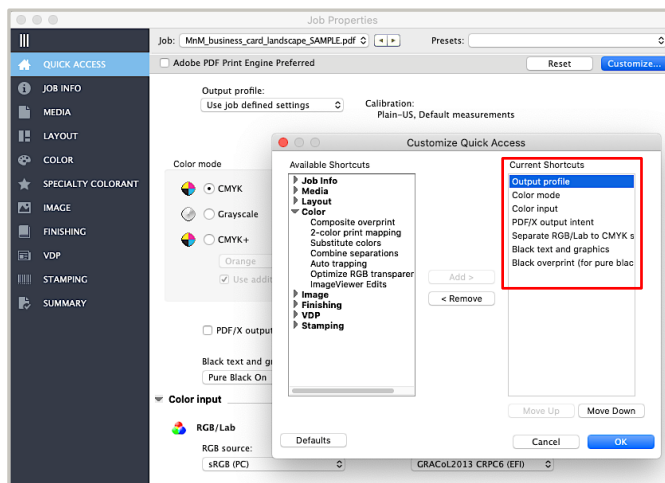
Job Properties

Job: MnM_business_card_landscape_SAMPLE.pdf

Presets:

QUICK ACCESS
JOB INFO
MEDIA
LAYOUT
COLOR
SPECIALTY COLORANT
IMAGE
FINISHING
VDP
STAMPING
SUMMARY

Adobe PDF Print Engine Preferred

Reset

Customize...

Output profile:
Use job defined settings

Calibration:
Plain-US, Default measurements

Color mode

CMYK
Grayscale
CMYK+
Orange
Use additi

PDF/X output

Black text and gr
Pure Black On

Color input

RGB/Lab
RGB source:
sRGB (PC)

GRACoL2013 CRPC6 (EFI)

Customize Quick Access

Available Shortcuts
Job Info
Media
Layout
Color
Composite overprint
2-color print mapping
Substitute colors
Combine separations
Auto trapping
Optimize RGB transparer
ImageViewer Edits
Image
Finishing
VDP
Stamping

Add >
< Remove

Current Shortcuts
Output profile
Color mode
Color input
PDF/X output intent
Separate RGB/Lab to CMYK s
Black text and graphics
Black overprint (for pure blac

Move Up
Move Down

Defaults

Cancel
OK